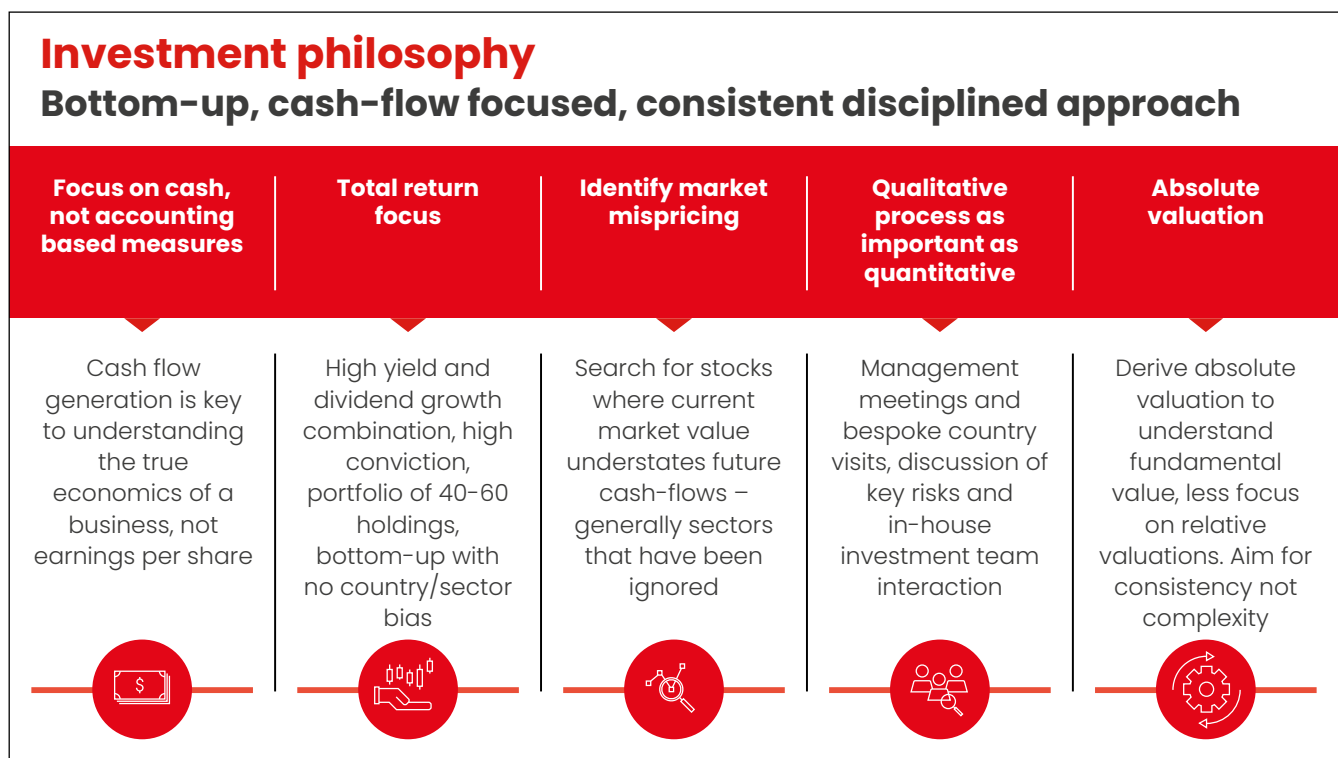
Investment philosophy
Bottom-up, cash-flow focused, consistent disciplined approach

Focus on cash, not accounting based measures

Cash flow generation is key to understanding the true economics of a business, not earnings per share

$

Total return focus

High yield and dividend growth combination, high conviction, portfolio of 40-60 holdings, bottom-up with no country/sector bias

Identify market mispricing

Search for stocks where current market value understates future cash-flows – generally sectors that have been ignored

Qualitative process as important as quantitative

Management meetings and bespoke country visits, discussion of key risks and in-house investment team interaction

Absolute valuation

Derive absolute valuation to understand fundamental value, less focus on relative valuations. Aim for consistency not complexity